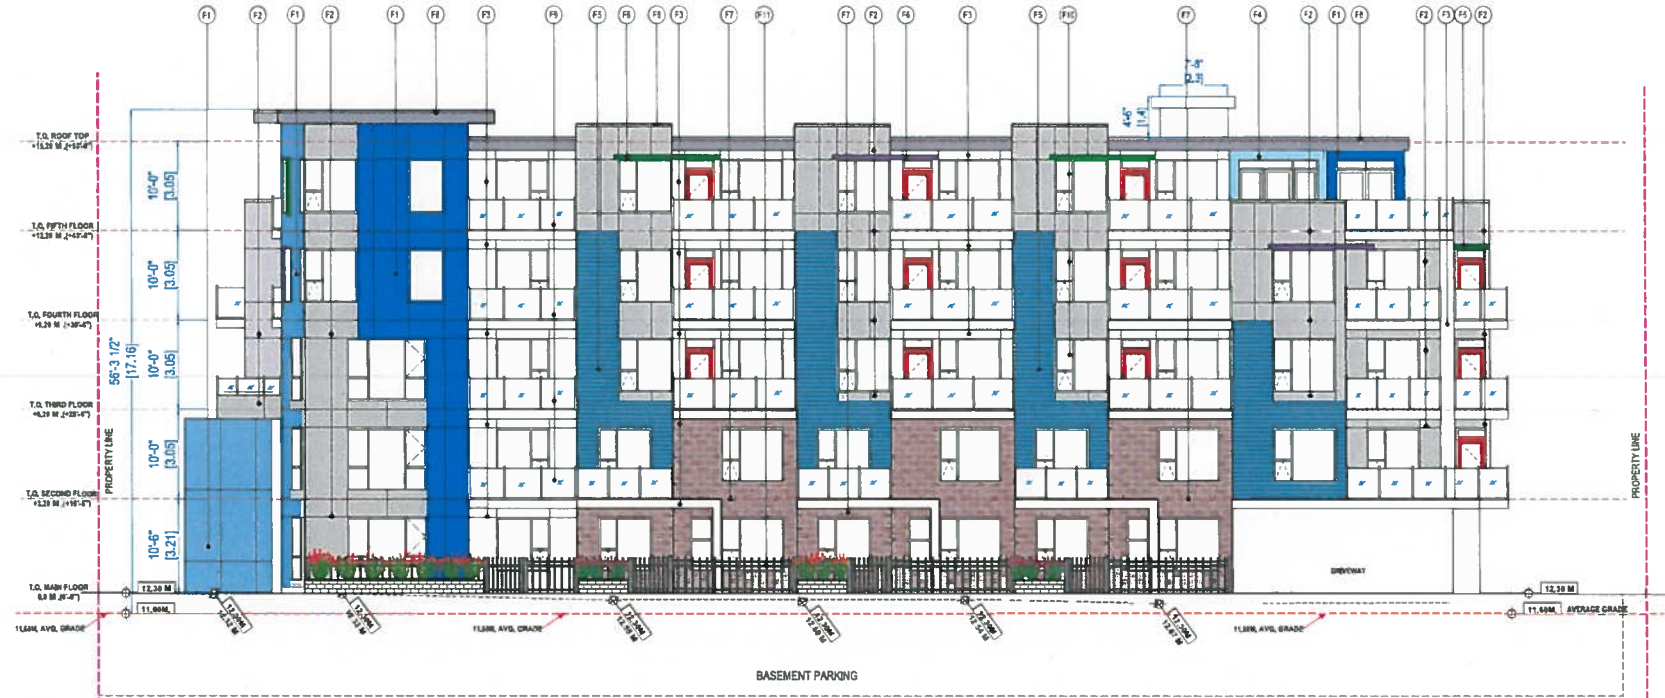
F1 F2 F1 F2 F1 F8 F3 F9 F5 F6 F8 F3 F7 F11 F7 F2 F4 F3 F5 F10 F7 F4 F2 F1 F8 F2 F3 F5 F2

7'-6" [2.3]

4'-6" [1.4]

T.O. ROOF TOP
T.O. FIFTH FLOOR
T.O. FOURTH FLOOR
T.O. THIRD FLOOR
T.O. SECOND FLOOR
T.O. MAIN FLOOR

10'-0" [3.05]
10'-0" [3.05]
10'-0" [3.05]
10'-0" [3.05]
10'-6" [3.21]

56'-3 1/2" [17.16]

PROPERTY LINE

12.38 M
11.60M
11.60M. AVG. GRADE
11.60M. AVG. GRADE
11.60M. AVG. GRADE

DRIVEWAY

12.38 M
11.60M. AVERAGE GRADE

PROPERTY LINE

BASEMENT PARKING